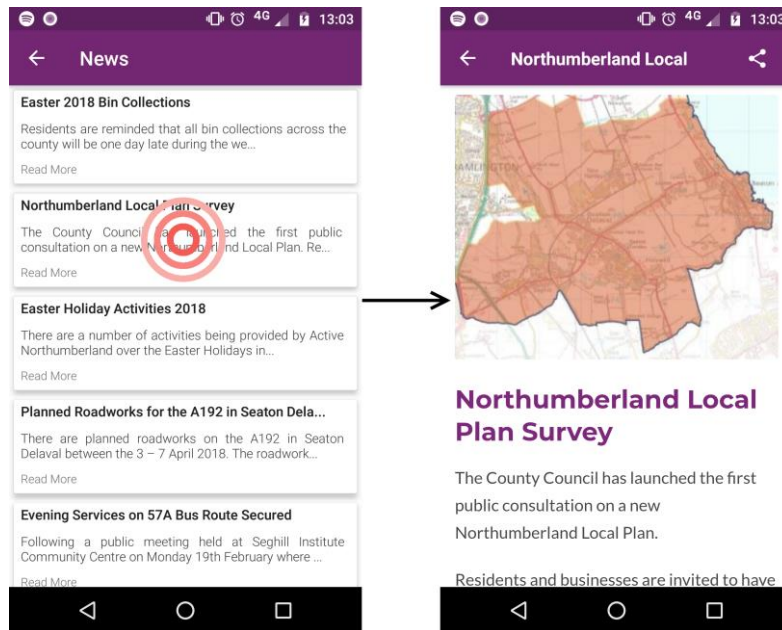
4G 13:03

News

Easter 2018 Bin Collections

Residents are reminded that all bin collections across the county will be one day late during the we...

Read More

Northumberland Local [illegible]rvey

The County Counci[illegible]ed the first public consultation on a new N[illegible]d Local Plan. Re...

Read More

Easter Holiday Activities 2018

There are a number of activities being provided by Active Northumberland over the Easter Holidays in...

Read More

Planned Roadworks for the A192 in Seaton Dela...

There are planned roadworks on the A192 in Seaton Delaval between the 3 – 7 April 2018. The roadwork...

Read More

Evening Services on 57A Bus Route Secured

Following a public meeting held at Seghill Institute Community Centre on Monday 19th February where ...

Read More

4G 13:03

Northumberland Local

Northumberland Local Plan Survey

The County Council has launched the first public consultation on a new Northumberland Local Plan.

Residents and businesses are invited to have